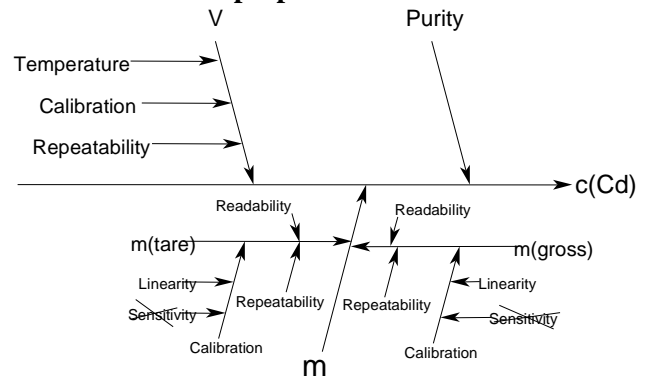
V

Purity

Temperature

Calibration

Repeatability

c(Cd)

Readability

Readability

m(tare)

m(gross)

Linearity

Linearity

Repeatability

Repeatability

Sensitivity

Sensitivity

Calibration

Calibration

m